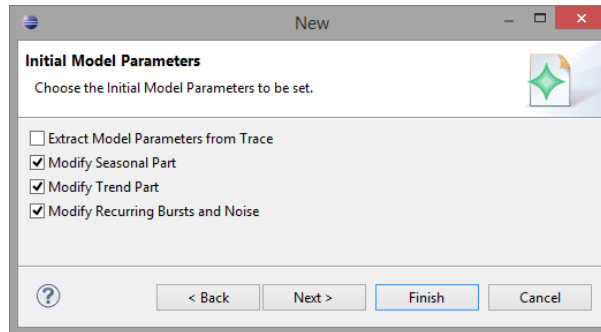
New

**Initial Model Parameters**

Choose the Initial Model Parameters to be set.

Extract Model Parameters from Trace

Modify Seasonal Part

Modify Trend Part

Modify Recurring Bursts and Noise

?

< Back

Next >

Finish

Cancel